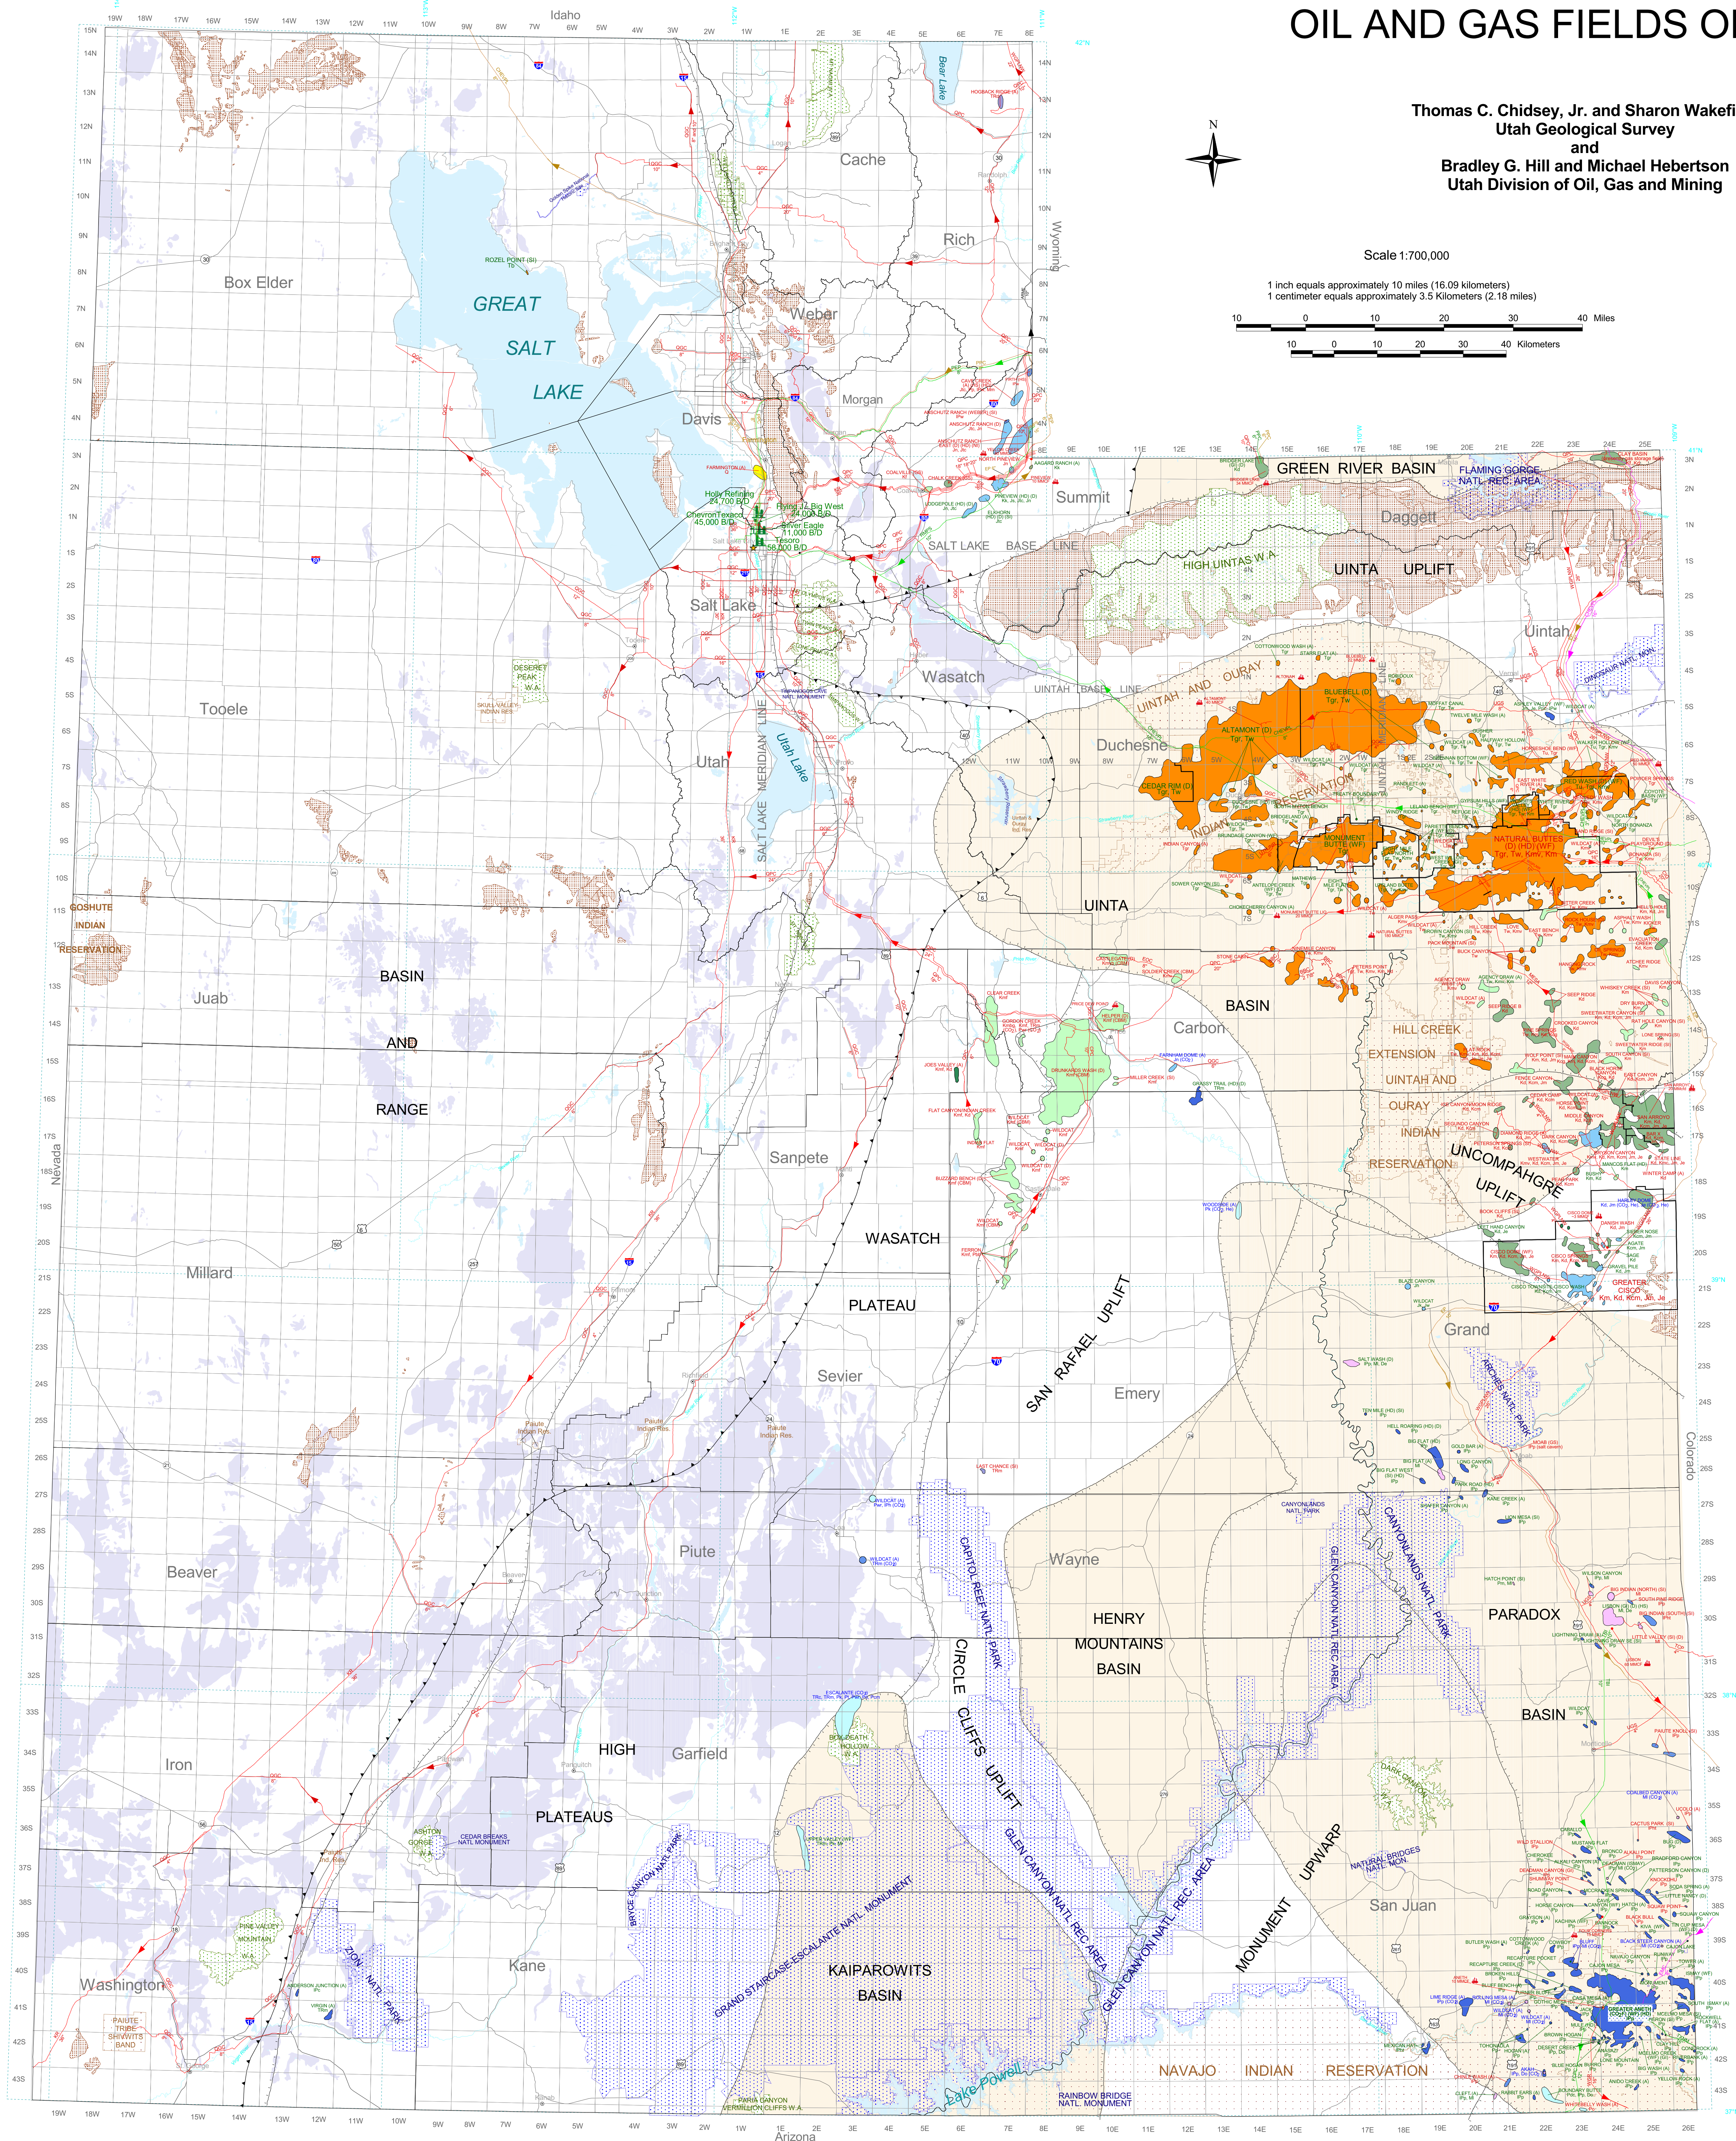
OIL AND GAS FIELDS OI

Thomas C. Chidsey, Jr. and Sharon Wakefi
Utah Geological Survey
and
Bradley G. Hill and Michael Hebertson
Utah Division of Oil, Gas and Mining

N

Scale 1:700,000

1 inch equals approximately 10 miles (16.09 kilometers)
1 centimeter equals approximately 3.5 Kilometers (2.18 miles)

10 0 10 20 30 40 Miles
10 0 10 20 30 40 Kilometers

Idaho
Wyoming
Nevada
Colorado
Arizona

19W 18W 17W 16W 15W 14W 13W 12W 11W 10W 9W 8W 7W 6W 5W 4W 3W 2W 1W 1E 2E 3E 4E 5E 6E 7E 8E

Box Elder
Cache
Rich
Weber
Morgan
Davis
Summit
Daggett
Salt Lake
Tooele
Wasatch
Duchesne
Uintah
Utah
Juab
Carbon
Sanpete
Millard
Emery
Sevier
Grand
Beaver
Piute
Wayne
Iron
Garfield
Kane
Washington
San Juan

GREAT SALT LAKE
Bear Lake
Utah Lake
Lake Powell

GREEN RIVER BASIN
FLAMING GORGE NATL. REC. AREA
UINTA UPLIFT
HIGH UINTAS W.A.
SALT LAKE BASE LINE
UINTAH BASE LINE
UINTAH AND OURAY INDIAN RESERVATION
UINTAH MERIDIAN LINE
SALT LAKE MERIDIAN LINE
UINTA BASIN
BASIN AND RANGE
GOSHUTE INDIAN RESERVATION
DESERET PEAK W.A.
DINOSAUR NATL. MON.
HILL CREEK EXTENSION
UINTAH AND OURAY INDIAN RESERVATION
UNCOMPAHGRE UPLIFT
WASATCH PLATEAU
SAN RAFAEL UPLIFT
ARCHES NATL. PARK
CANYONLANDS NATL. PARK
CAPITOL REEF NATL. PARK
GLEN CANYON NATL. REC. AREA
HENRY MOUNTAINS BASIN
PARADOX BASIN
CIRCLE CLIFFS UPLIFT
HIGH PLATEAUS
KAIPAROWITS BASIN
GRAND STAIRCASE-ESCALANTE NATL. MONUMENT
BRYCE CANYON NATL. PARK
ZION NATL. PARK
MONUMENT UPWARP
NATURAL BRIDGES NATL. MON.
NAVAJO INDIAN RESERVATION
RAINBOW BRIDGE NATL. MONUMENT
DARK CANYON W.A.
BOX-DEATH HOLLOW W.A.
ASHTON GORGE W.A.
CEDAR BREAKS NATL. MONUMENT
PINE VALLEY MOUNTAIN W.A.
PAIUTE TRIBE SHIVWITS BAND
PARIA CANYON VERMILLION CLIFFS W.A.
Paiute Indian Res.

Holly Refining 24,700 B/D
ChevronTexaco 45,000 B/D
Flying J / Big West 24,000 B/D
Silver Eagle 11,000 B/D
Tesoro 58,000 B/D

ALTAMONT (O) Tgr, Tw
BLUEBELL (O) Tgr, Tw
CEDAR RIM (O)
MONUMENT BUTTE (WF)
NATURAL BUTTES (D) (HD) (WF) Tgr, Tw, Kmv, Km
GREATER CISCO Km, Kd, Kcm, Jn, Je
RED WASH